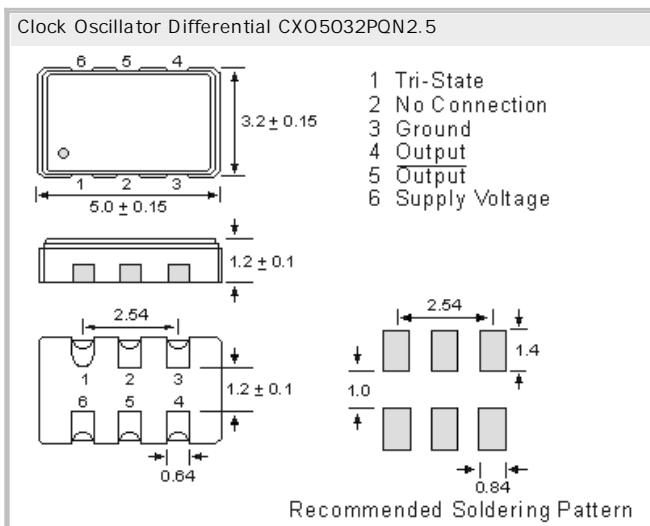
Clock Oscillator Differential CXO5032PQN2.5

6 5 4

1 2 3

$3.2 \pm 0.15$

$5.0 \pm 0.15$

1 Tri-State
2 No Connection
3 Ground
4 Output
5 $\overline{\text{Output}}$
6 Supply Voltage

$1.2 \pm 0.1$

2.54

1 2 3

6 5 4

$1.2 \pm 0.1$

0.64

2.54

1.4

1.0

0.84

Recommended Soldering Pattern